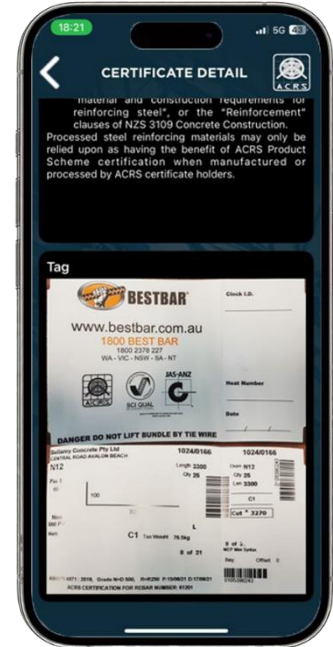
18:21

5G 48

CERTIFICATE DETAIL

ACRS

material and construction requirements for reinforcing steel", or the "Reinforcement" clauses of NZS 3109 Concrete Construction.
Processed steel reinforcing materials may only be relied upon as having the benefit of ACRS Product Scheme certification when manufactured or processed by ACRS certificate holders.

Tag

BESTBAR

www.bestbar.com.au
1800 BEST BAR
1800 2378 227
WA - VIC - NSW - SA - NT

ACRS

SCI QUAL

JAS-ANZ

Check I.D.

Heat Number

Date

DANGER DO NOT LIFT BUNDLE BY TIE WIRE

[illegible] Concrete Pty Ltd
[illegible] ROAD AVALON BEACH

N12

1024/0166

Length 3300
Qty 25

100

C1

Tot Weight 76.5kg

L

8 of 21

1024/0166

N12
Qty 25
Len 3300

C1

Cut * 3270

8 of 2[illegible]

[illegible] 4671: 2019, Grade N=D 500, R=R250 P:15/06/21 D:17/06/21
ACRS CERTIFICATION FOR REBAR NUMBER: 91201